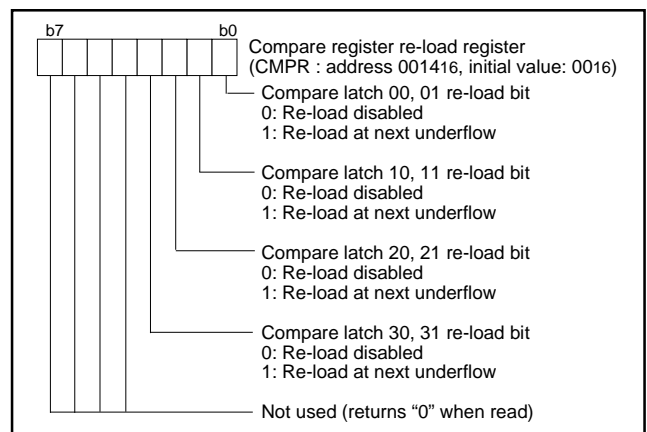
b7 b0

Compare register re-load register
(CMPR : address $0014_{16}$, initial value: $00_{16}$)

Compare latch 00, 01 re-load bit
0: Re-load disabled
1: Re-load at next underflow

Compare latch 10, 11 re-load bit
0: Re-load disabled
1: Re-load at next underflow

Compare latch 20, 21 re-load bit
0: Re-load disabled
1: Re-load at next underflow

Compare latch 30, 31 re-load bit
0: Re-load disabled
1: Re-load at next underflow

Not used (returns “0” when read)